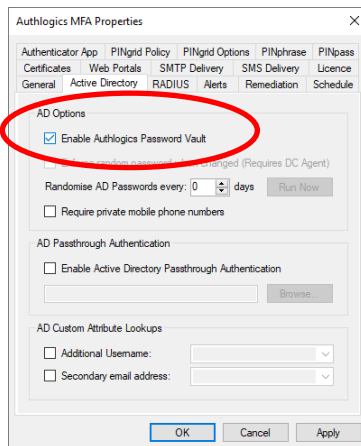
Authlogics MFA Properties

Authenticator App | PINgrid Policy | PINgrid Options | PINphrase | PINpass
Certificates | Web Portals | SMTP Delivery | SMS Delivery | Licence
General | Active Directory | RADIUS | Alerts | Remediation | Schedule

AD Options

Enable Authlogics Password Vault

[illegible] random password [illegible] changed (Requires DC Agent)

Randomise AD Passwords every: 0 days Run Now

Require private mobile phone numbers

AD Passthrough Authentication

Enable Active Directory Passthrough Authentication

Browse...

AD Custom Attribute Lookups

Additional Username:

Secondary email address:

OK Cancel Apply